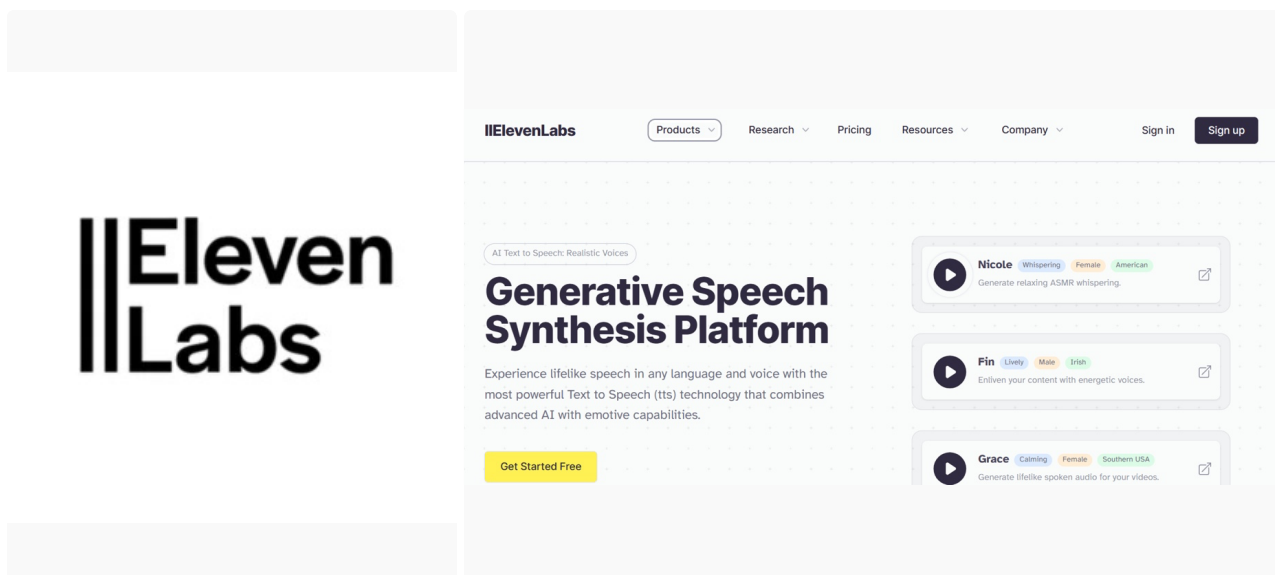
IIEleven Labs

IIElevenLabs

Products Research Pricing Resources Company

Sign in

Sign up

AI Text to Speech: Realistic Voices

Generative Speech Synthesis Platform

Experience lifelike speech in any language and voice with the most powerful Text to Speech (tts) technology that combines advanced AI with emotive capabilities.

Get Started Free

Nicole Whispering Female American
Generate relaxing ASMR whispering.

Fin Lively Male Irish
Enliven your content with energetic voices.

Grace Calming Female Southern USA
Generate lifelike spoken audio for your videos.